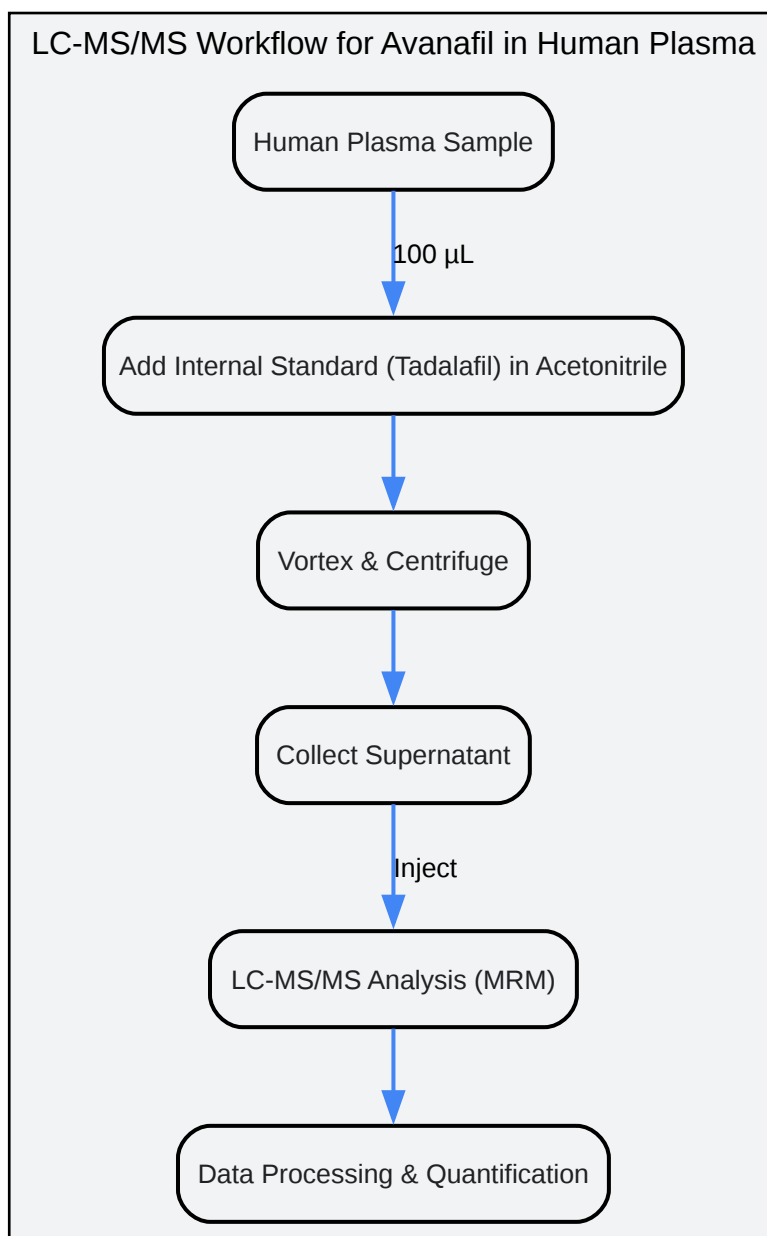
LC-MS/MS Workflow for Avanafil in Human Plasma

Human Plasma Sample

100 µL

Add Internal Standard (Tadalafil) in Acetonitrile

Vortex & Centrifuge

Collect Supernatant

Inject

LC-MS/MS Analysis (MRM)

Data Processing & Quantification